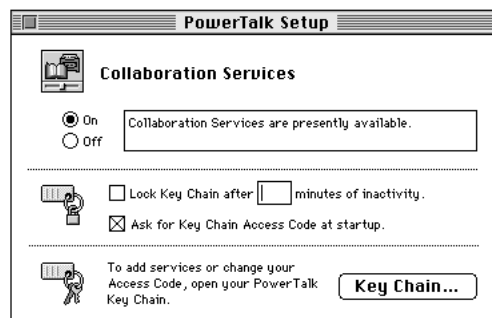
PowerTalk Setup

Collaboration Services

On
Off

Collaboration Services are presently available.

Lock Key Chain after [ ] minutes of inactivity.

Ask for Key Chain Access Code at startup.

To add services or change your Access Code, open your PowerTalk Key Chain.

Key Chain...